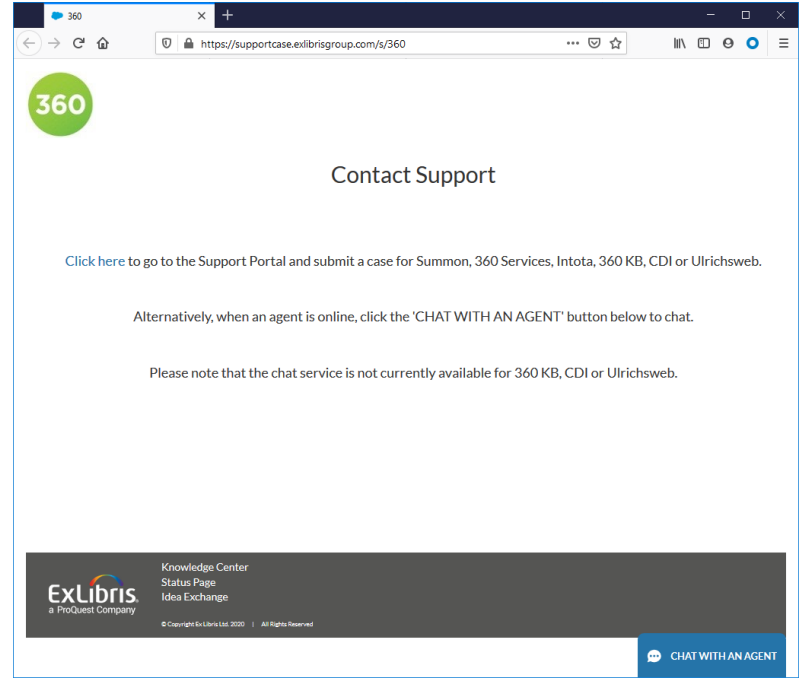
360

https://supportcase.exlibrisgroup.com/s/360

360

Contact Support

Click here to go to the Support Portal and submit a case for Summon, 360 Services, Intota, 360 KB, CDI or Ulrichsweb.

Alternatively, when an agent is online, click the 'CHAT WITH AN AGENT' button below to chat.

Please note that the chat service is not currently available for 360 KB, CDI or Ulrichsweb.

ExLibris
a ProQuest Company

Knowledge Center
Status Page
Idea Exchange

© Copyright Ex Libris Ltd. 2020 | All Rights Reserved

CHAT WITH AN AGENT